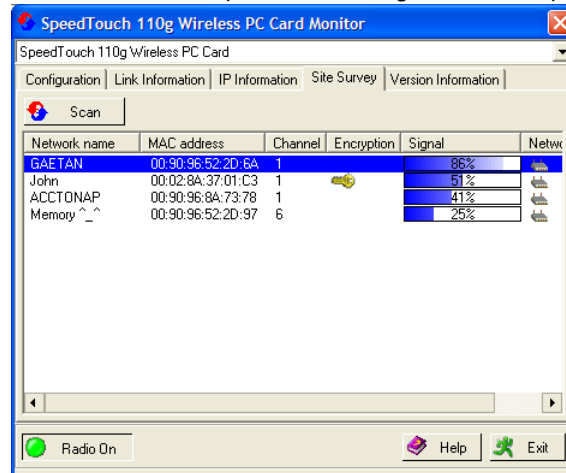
SpeedTouch 110g Wireless PC Card Monitor

SpeedTouch 110g Wireless PC Card

Configuration | Link Information | IP Information | Site Survey | Version Information

Scan

| Network name | MAC address | Channel | Encryption | Signal | Netw |
|---|---|---|---|---|---|
| GAETAN | 00:90:96:52:2D:6A | 1 | | 86% | |
| John | 00:02:8A:37:01:C3 | 1 | | 51% | |
| ACCTONAP | 00:90:96:8A:73:78 | 1 | | 41% | |
| Memory ^_^ | 00:90:96:52:2D:97 | 6 | | 25% | |

Radio On

Help

Exit